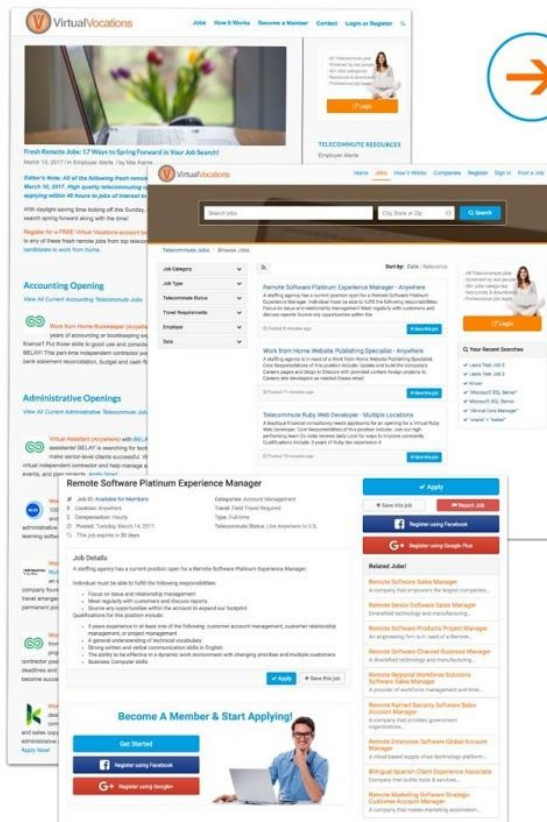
VirtualVocations

Jobs How It Works Become a Member Contact Login or Register

Fresh Remote Jobs: 17 Ways to Spring Forward in Your Job Search!

March 13, 2017 | In Employer Alerts | by Mai Alexis

Editor's Note: All of the following fresh remote jobs were posted on March 10, 2017. High quality telecommuting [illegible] applying within 48 hours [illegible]

With daylight saving time kicking off this Sunday, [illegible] search spring forward along with the time!

Register for a FREE Virtual Vocations account to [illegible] in any of these fresh remote jobs from top telecom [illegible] candidates to work from home.

Accounting Opening

View All Current Accounting Telecommute Jobs

Work from Home Bookkeeper (Anywhere)

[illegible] years of accounting or bookkeeping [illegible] finance? Put those skills to good use and consider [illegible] BELAY! This part-time independent contractor po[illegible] bank statement reconciliation, budget and cash flo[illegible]

Administrative Openings

View All Current Administrative Telecommute Jobs

Virtual Assistant (Anywhere) with BELAY

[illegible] BELAY is searching for tech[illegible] make senior-level clients successful. W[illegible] virtual independent contractor and help manage e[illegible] events, and plan projects. Apply Now!

Login

TELECOMMUTE RESOURCES

Employer Alerts

VirtualVocations

Home Jobs How It Works Companies Register Sign In Post a Job

Search jobs

City, State or Zip

Search

Telecommute Jobs / Browse Jobs

Job Category

Job Type

Telecommute Status

Travel Requirements

Employer

Date

Sort by: Date | Relevance

Remote Software Platinum Experience Manager - Anywhere

A staffing agency has a current position open for a Remote Software Platinum Experience Manager. Individual must be able to fulfill the following responsibilities: Focus on issue and relationship management Meet regularly with customers and discuss reports Source any opportunities within the

Save this job

Work from Home Website Publishing Specialist - Anywhere

A staffing agency is in need of a Work from Home Website Publishing Specialist. Core Responsibilities of this position include: Update and build the company's Careers pages and blogs to Sitecore with provided content Assign projects to Careers site developers as needed Create email

Save this job

Telecommute Ruby Web Developer - Multiple Locations

A boutique financial consultancy needs applicants for an opening for a Virtual Ruby Web Developer. Core Responsibilities of this position include: Join our high performing team Do code reviews daily Look for ways to improve constantly Qualifications Include: 5 years of Ruby dev experience A

Save this job

Login

Your Recent Searches

Remote Software Platinum Experience Manager

Job ID: Available for Members
Location: Anywhere
Compensation: Hourly
Posted: Tuesday, March 14, 2017
This job expires in 30 days

Categories: Account Management
Travel: Field Travel Required
Type: Full time
Telecommute Status: Live Anywhere In U.S.

Apply

Save this job

Report Job

Register using Facebook

Register using Google Plus

Related Jobs:

Remote Software Sales Manager
A company that empowers the largest companies...

Remote Senior Software Sales Manager
Diversified technology and manufacturing...

Remote Software Products Project Manager
An engineering firm is in need of a Remote...

Remote Software Channel Business Manager
A diversified technology and manufacturing...

Remote Regional Workforce Solutions Software Sales Manager
A provider of workforce management and time...

Remote Named Security Software Sales Account Manager
A company that provides government organizations...

Remote Enterprise Software Global Account Manager
A cloud-based supply chain technology platform...

Bilingual Spanish Client Experience Associate
A company that builds tools & services...

Remote Marketing Software Strategic Customer Account Manager
A company that makes marketing automation...

Job Details

A staffing agency has a current position open for a Remote Software Platinum Experience Manager.

Individual must be able to fulfill the following responsibilities:

Focus on issue and relationship management
Meet regularly with customers and discuss reports
Source any opportunities within the account to expand our footprint

Qualifications for this position include:

5 years experience in at least one of the following: customer account management, customer relationship management, or project management
A general understanding of technical vocabulary
Strong written and verbal communication skills in English
The ability to be effective in a dynamic work environment with changing priorities and multiple customers
Business Computer skills

Apply

Save this job

Become A Member & Start Applying!

Get Started

Register using Facebook

Register using Google+

Apply Now!